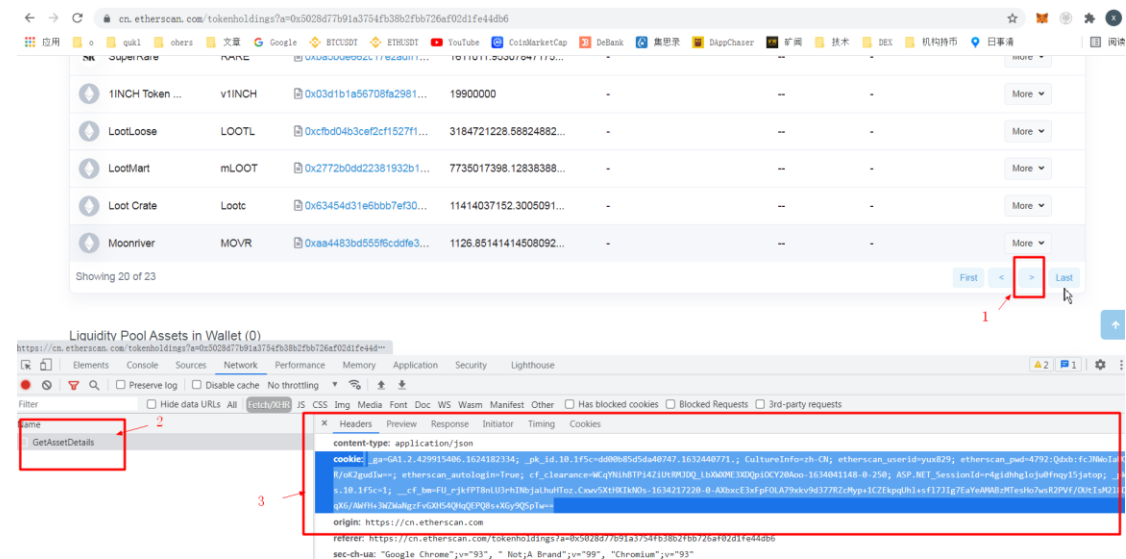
cn.etherscan.com/tokenholdings?a=0x5028d77b91a3754fb38b2fbb726af02d1fe44db6

应用 o quk1 ohers 文章 Google BTCUSDT ETHUSDT YouTube CoinMarketCap DeBank 集思录 DAppChaser 矿阅 技术 DEX 机构持币 日事清 阅读

SuperRare RARE 0xba5bde662c17e2adff1... 1611611.95507847175... - -- - More

1INCH Token ... v1INCH 0x03d1b1a56708fa2981... 19900000 - -- - More

LootLoose LOOTL 0xcfbd04b3cef2cf1527f1... 3184721228.58824882... - -- - More

LootMart mLOOT 0x2772b0dd22381932b1... 7735017398.12838388... - -- - More

Loot Crate Lootc 0x63454d31e6bbb7ef30... 11414037152.3005091... - -- - More

Moonriver MOVR 0xaa4483bd555f6cddfe3... 1126.85141414508092... - -- - More

Showing 20 of 23

First < > Last

1

Liquidity Pool Assets in Wallet (0)

https://cn.etherscan.com/tokenholdings?a=0x5028d77b91a3754fb38b2fbb726af02d1fe44d...

Elements Console Sources Network Performance Memory Application Security Lighthouse

2 1

Preserve log Disable cache No throttling

Filter Hide data URLs All Fetch/XHR JS CSS Img Media Font Doc WS Wasm Manifest Other Has blocked cookies Blocked Requests 3rd-party requests

Name

GetAssetDetails

2

× Headers Preview Response Initiator Timing Cookies

content-type: application/json

cookie: _ga=GA1.2.429915406.1624182334; _pk_id.10.1f5c=dd00b85d5da40747.1632440771.; CultureInfo=zh-CN; etherscan_userid=yux829; etherscan_pwd=4792:Qdxb:fc3NWoIa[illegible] R/oK2gudIw==; etherscan_autologin=True; cf_clearance=WCqYNih8TP14ZiUtRM3DQ_LbXWXME3XDQpiOCY20Aoo-1634041148-0-250; ASP.NET_SessionId=r4gidhhglojufnqy15jatop; _pk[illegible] s.10.1f5c=1; __cf_bm=FU_rjkfPT8nLU3rhINbjaLhuHToz.Cxwv5XtHKIkNOs-1634217220-0-AXbxcE3xFpFOLA79xkv9d377RZcMyp+1CZEkpqUh1+sf173Ig7EaYeAMABzMTesHo7wsR2PVf/OUtIsM21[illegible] qX6/AWfH+3WZWaNgzFvGOHS4QHqQEPQ8s+XGy9QSpTw==

3

origin: https://cn.etherscan.com

referer: https://cn.etherscan.com/tokenholdings?a=0x5028d77b91a3754fb38b2fbb726af02d1fe44db6

sec-ch-ua: "Google Chrome";v="93", " Not;A Brand";v="99", "Chromium";v="93"